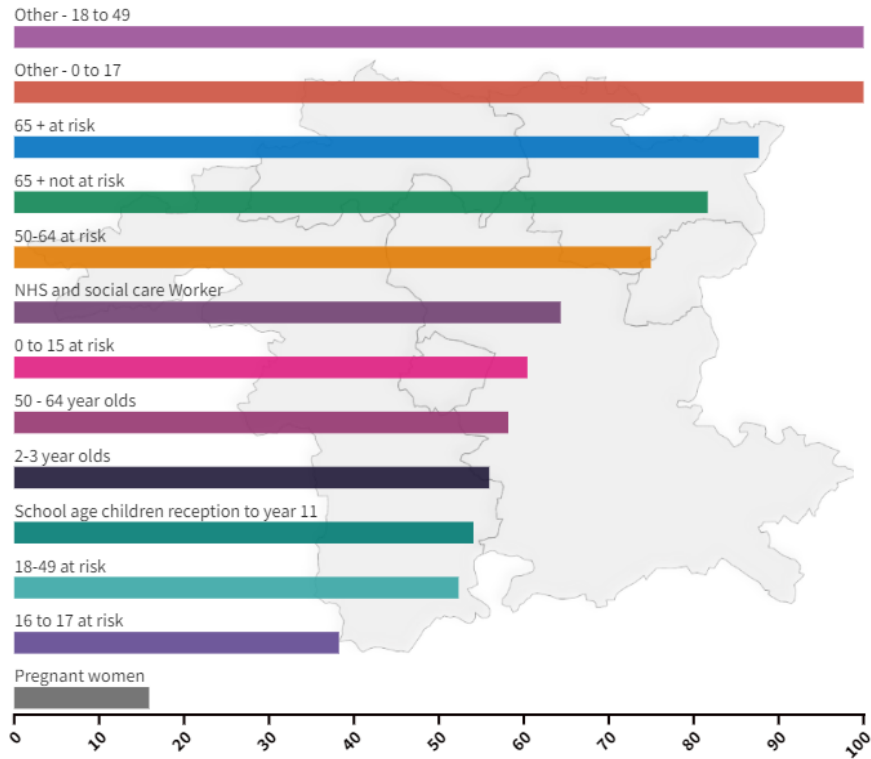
Other - 18 to 49

Other - 0 to 17

65 + at risk

65 + not at risk

50-64 at risk

NHS and social care Worker

0 to 15 at risk

50 - 64 year olds

2-3 year olds

School age children reception to year 11

18-49 at risk

16 to 17 at risk

Pregnant women

0
10
20
30
40
50
60
70
80
90
100